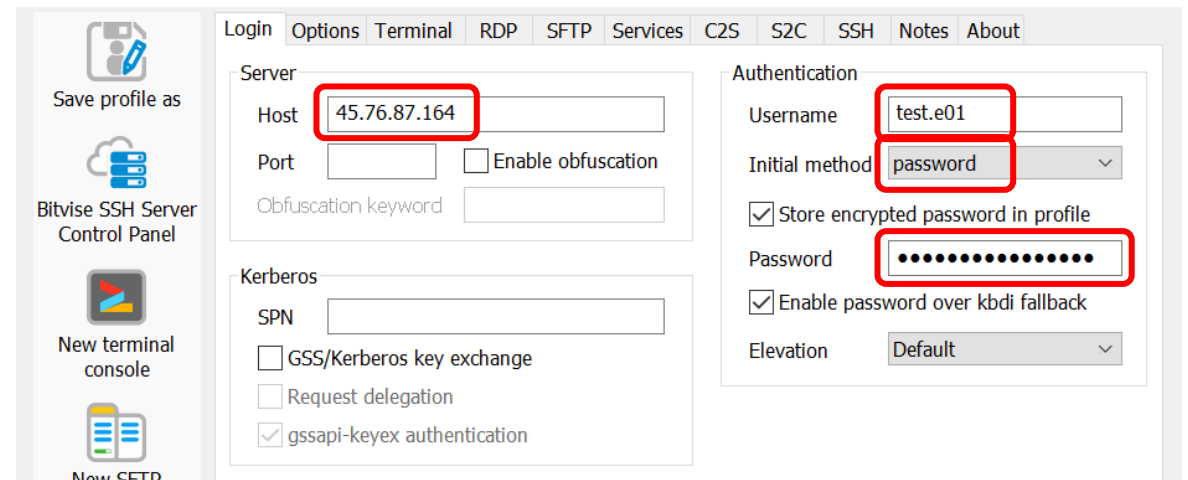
Save profile as

Bitvise SSH Server Control Panel

New terminal console

New SFTP

Login | Options | Terminal | RDP | SFTP | Services | C2S | S2C | SSH | Notes | About

Server

Host 45.76.87.164

Port

Enable obfuscation

Obfuscation keyword

Kerberos

SPN

GSS/Kerberos key exchange

Request delegation

gssapi-keyex authentication

Authentication

Username test.e01

Initial method password

Store encrypted password in profile

Password ●●●●●●●●●●●●●●●●

Enable password over kbdi fallback

Elevation Default